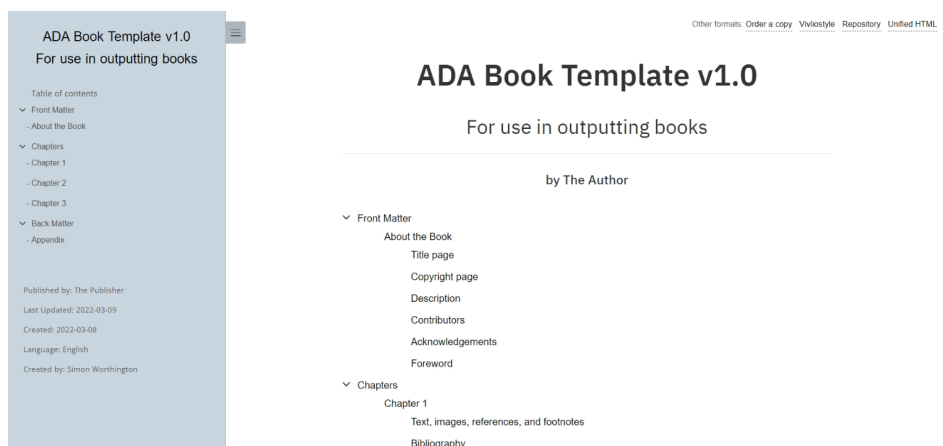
ADA Book Template v1.0
For use in outputting books

Table of contents
Front Matter
- About the Book
Chapters
- Chapter 1
- Chapter 2
- Chapter 3
Back Matter
- Appendix

Published by: The Publisher
Last Updated: 2022-03-09
Created: 2022-03-08
Language: English
Created by: Simon Worthington

Other formats: Order a copy Vivliostyle Repository Unified HTML

ADA Book Template v1.0

For use in outputting books

by The Author

Front Matter
About the Book
Title page
Copyright page
Description
Contributors
Acknowledgements
Foreword
Chapters
Chapter 1
Text, images, references, and footnotes
Bibliography